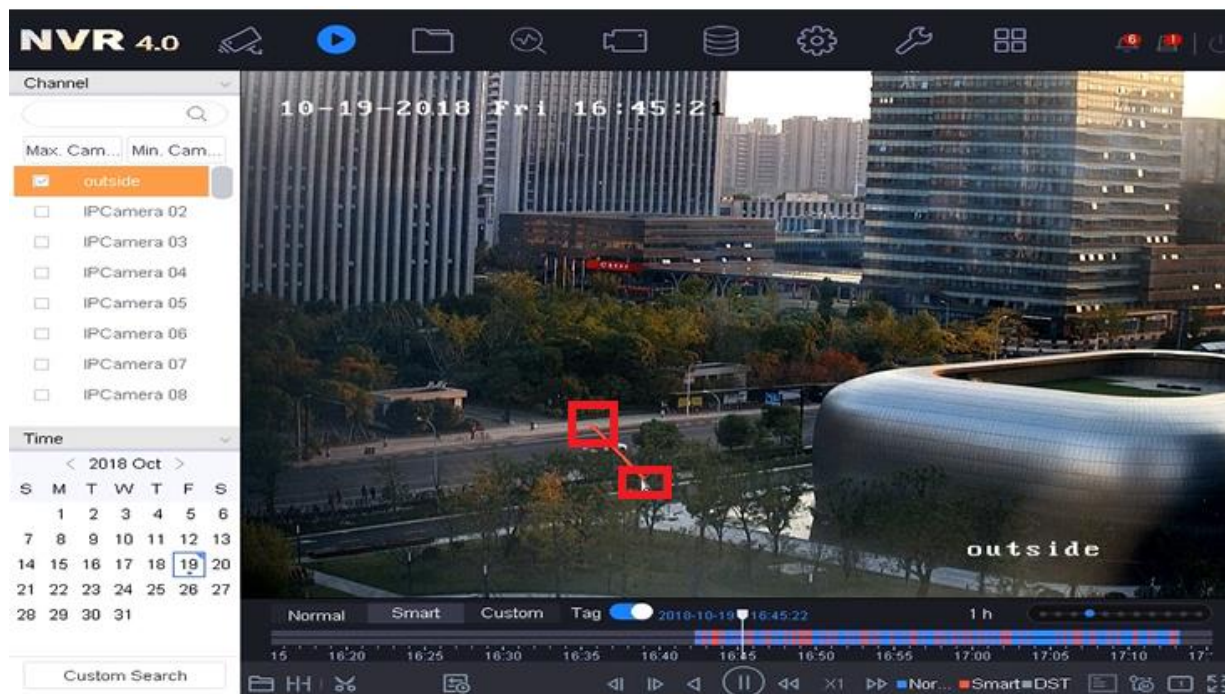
NVR 4.0

Channel

Max. Cam... Min. Cam...

outside
IPCamera 02
IPCamera 03
IPCamera 04
IPCamera 05
IPCamera 06
IPCamera 07
IPCamera 08

Time

< 2018 Oct >

| S | M | T | W | T | F | S |
|---|---|---|---|---|---|---|
| | 1 | 2 | 3 | 4 | 5 | 6 |
| 7 | 8 | 9 | 10 | 11 | 12 | 13 |
| 14 | 15 | 16 | 17 | 18 | 19 | 20 |
| 21 | 22 | 23 | 24 | 25 | 26 | 27 |
| 28 | 29 | 30 | 31 | | | |

Custom Search

10-19-2018 Fri 16:45:21

outside

Normal Smart Custom Tag 2018-10-19 16:45:22 1 h

15 16:20 16:25 16:30 16:35 16:40 16:45 16:50 16:55 17:00 17:05 17:10 17:

X1 Nor... Smart DST